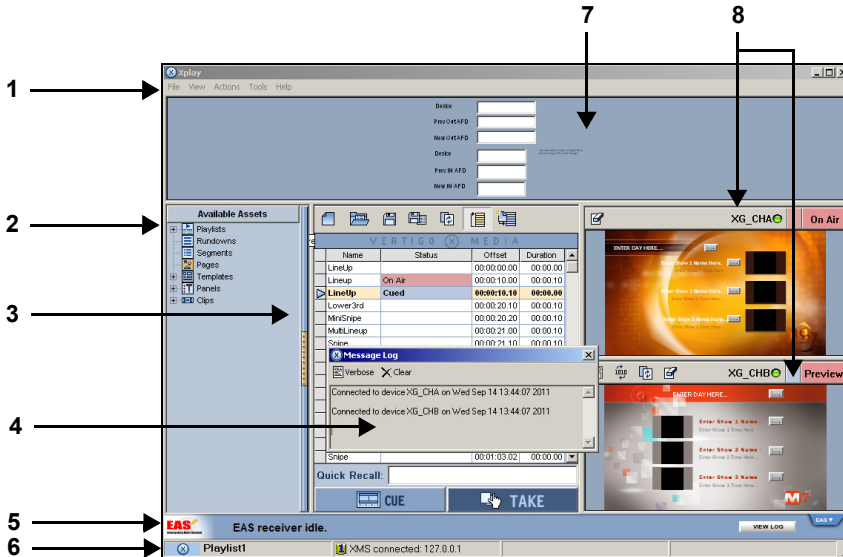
7
8
1
2
3
4
5
6

Xplay
File View Actions Tools Help

Device
Prev Ort AFD
New Ort AFD
Device
Prev IN AFD
New IN AFD

Available Assets
Playlists
Rundowns
Segments
Pages
Templates
Panels
Clips

VERTIGO MEDIA

| Name | Status | Offset | Duration |
|---|---|---|---|
| LineUp | | 00:00:00.00 | 00:00.00 |
| Lineup | On Air | 00:00:10.00 | 00:00.10 |
| LineUp | Cued | 00:00:10.10 | 00:00.00 |
| Lower3rd | | 00:00:20.10 | 00:00.10 |
| MiniSnipe | | 00:00:20.20 | 00:00.10 |
| MultiLineup | | 00:00:21.00 | 00:00.10 |
| Snipe | | 00:00:21.10 | 00:00.10 |
| Snipe | | 00:01:03.02 | 00:00.00 |

Message Log
Verbose Clear
Connected to device XG_CHA on Wed Sep 14 13:44:07 2011
Connected to device XG_CHB on Wed Sep 14 13:44:07 2011

Quick Recall:
CUE
TAKE

XG_CHA
On Air
ENTER DAY HERE...
Enter Show 1 Name Here.
Enter Show 1 Time Here.
Enter Show 2 Name Here.
Enter Show 2 Time Here.
Enter Show 3 Name Here.
Enter Show 3 Time Here.

XG_CHB
Preview
ENTER DAY HERE...
Enter Show 1 Name
Enter Show 1 Time Here
Enter Show 2 Name
Enter Show 2 Time Here
Enter Show 3 Name
Enter Show 3 Time Here

EAS
EAS receiver idle.
VIEW LOG
EAS
Playlist1
XMS connected: 127.0.0.1